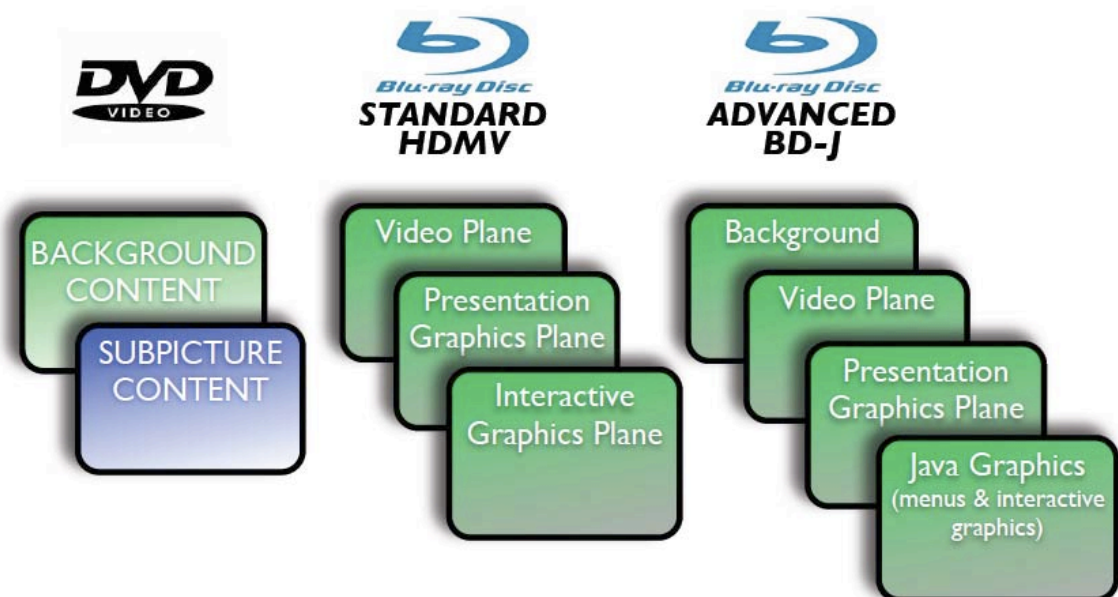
DVD
VIDEO

Blu-ray Disc
STANDARD
HDMV

Blu-ray Disc
ADVANCED
BD-J

BACKGROUND CONTENT

SUBPICTURE CONTENT

Video Plane

Presentation Graphics Plane

Interactive Graphics Plane

Background

Video Plane

Presentation Graphics Plane

Java Graphics
(menus & interactive graphics)